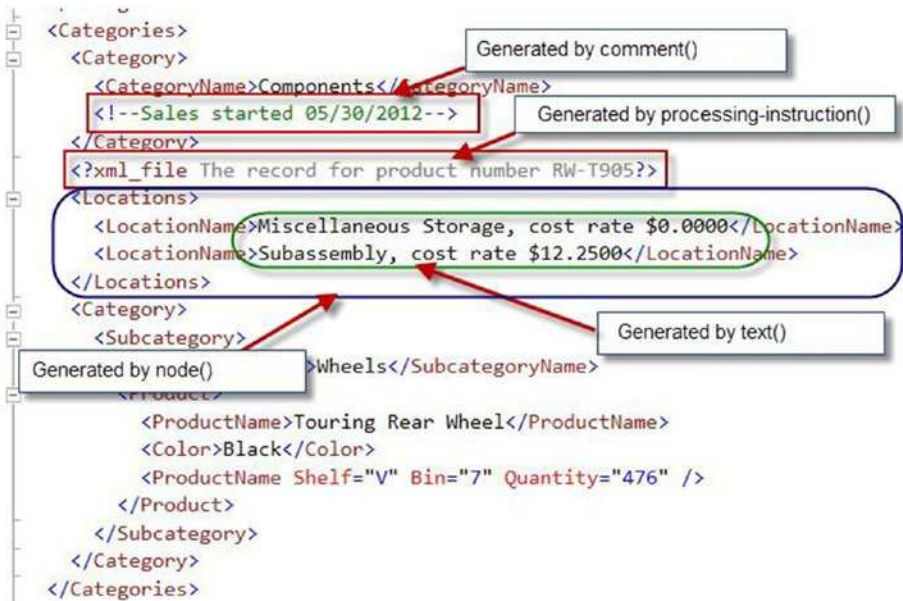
<Categories>
<Category>
<CategoryName>Components</CategoryName>
<!--Sales started 05/30/2012-->
</Category>
<?xml_file The record for product number RW-T905?>
<Locations>
<LocationName>Miscellaneous Storage, cost rate $0.0000</LocationName>
<LocationName>Subassembly, cost rate $12.2500</LocationName>
</Locations>
<Category>
<Subcategory>
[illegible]>Wheels</SubcategoryName>
<Product>
<ProductName>Touring Rear Wheel</ProductName>
<Color>Black</Color>
<ProductName Shelf="V" Bin="7" Quantity="476" />
</Product>
</Subcategory>
</Category>
</Categories>

Generated by comment()

Generated by processing-instruction()

Generated by text()

Generated by node()